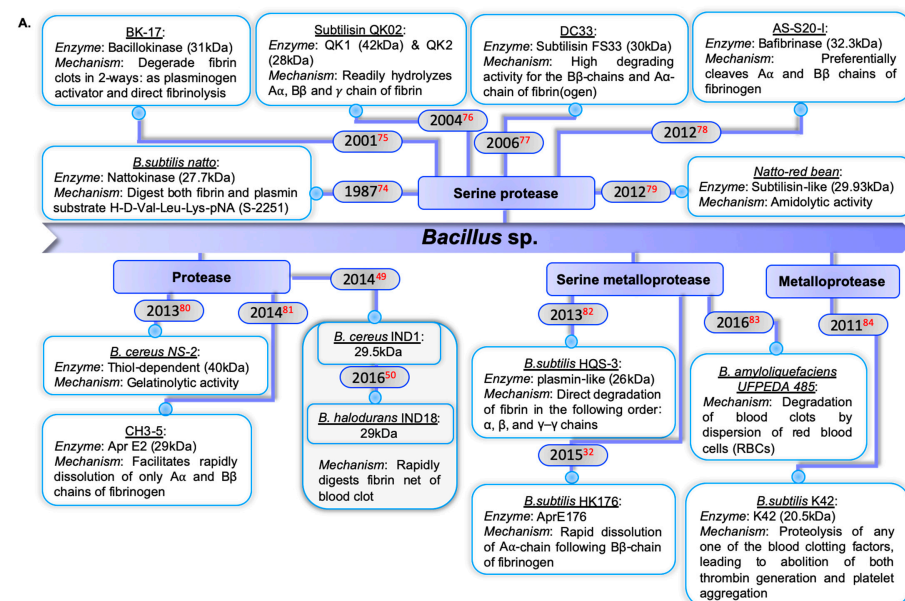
A.

BK-17:
*Enzyme*: Bacillokinase (31kDa)
*Mechanism*: Degerade fibrin clots in 2-ways: as plasminogen activator and direct fibrinolysis

Subtilisin QK02:
*Enzyme*: QK1 (42kDa) & QK2 (28kDa)
*Mechanism*: Readily hydrolyzes Aα, Bβ and γ chain of fibrin

DC33:
*Enzyme*: Subtilisin FS33 (30kDa)
*Mechanism*: High degrading activity for the Bβ-chains and Aα-chain of fibrin(ogen)

AS-S20-I:
*Enzyme*: Bafibrinase (32.3kDa)
*Mechanism*: Preferentially cleaves Aα and Bβ chains of fibrinogen

2004$^{76}$

2001$^{75}$

2006$^{77}$

2012$^{78}$

B.subtilis natto:
*Enzyme*: Nattokinase (27.7kDa)
*Mechanism*: Digest both fibrin and plasmin substrate H-D-Val-Leu-Lys-pNA (S-2251)

1987$^{74}$

Serine protease

2012$^{79}$

Natto-red bean:
*Enzyme*: Subtilisin-like (29.93kDa)
*Mechanism*: Amidolytic activity

Bacillus sp.

Protease

2014$^{49}$

Serine metalloprotease

Metalloprotease

2013$^{80}$

2014$^{81}$

B. cereus IND1:
29.5kDa

2016$^{50}$

B. halodurans IND18:
29kDa

*Mechanism*: Rapidly digests fibrin net of blood clot

2013$^{82}$

2016$^{83}$

2011$^{84}$

B. cereus NS-2:
*Enzyme*: Thiol-dependent (40kDa)
*Mechanism*: Gelatinolytic activity

CH3-5:
*Enzyme*: Apr E2 (29kDa)
*Mechanism*: Facilitates rapidly dissolution of only Aα and Bβ chains of fibrinogen

B.subtilis HQS-3:
*Enzyme*: plasmin-like (26kDa)
*Mechanism*: Direct degradation of fibrin in the following order: α, β, and γ–γ chains

2015$^{32}$

B.subtilis HK176:
*Enzyme*: AprE176
*Mechanism*: Rapid dissolution of Aα-chain following Bβ-chain of fibrinogen

B. amyloliquefaciens UFPEDA 485:
*Mechanism*: Degradation of blood clots by dispersion of red blood cells (RBCs)

B.subtilis K42:
*Enzyme*: K42 (20.5kDa)
*Mechanism*: Proteolysis of any one of the blood clotting factors, leading to abolition of both thrombin generation and platelet aggregation